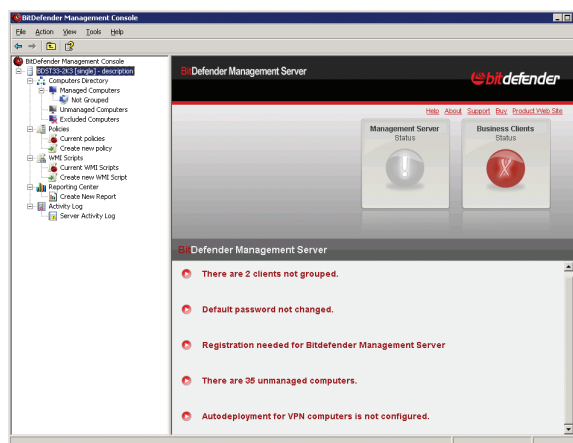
BitDefender Management Console

File Action View Tools Help

BitDefender Management Console
BDST33-2K3 [single] - description
Computers Directory
Managed Computers
Not Grouped
Unmanaged Computers
Excluded Computers
Policies
Current policies
Create new policy
WMI Scripts
Current WMI Scripts
Create new WMI Script
Reporting Center
Create New Report
Activity Log
Server Activity Log

BitDefender Management Server

bitdefender

Help About Support Buy Product Web Site

Management Server
Status

Business Clients
Status

BitDefender Management Server

There are 2 clients not grouped.

Default password not changed.

Registration needed for Bitdefender Management Server

There are 35 unmanaged computers.

Autodeployment for VPN computers is not configured.